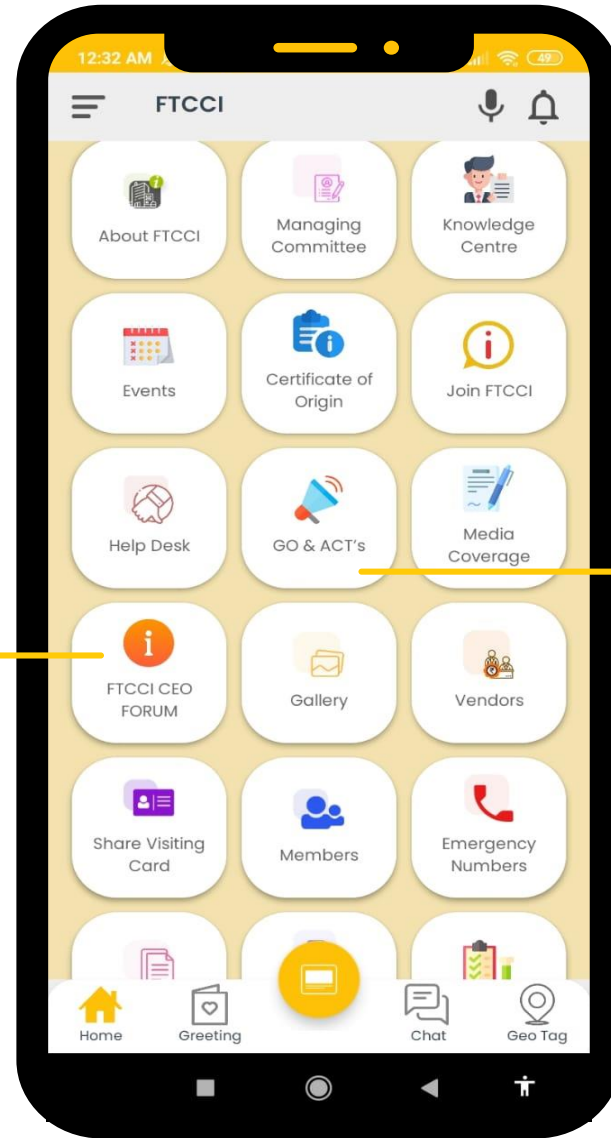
12:32 AM

49

FTCCI

About FTCCI

Managing Committee

Knowledge Centre

Events

Certificate of Origin

Join FTCCI

Help Desk

GO & ACT's

Media Coverage

FTCCI CEO FORUM

Gallery

Vendors

Share Visiting Card

Members

Emergency Numbers

Home

Greeting

Chat

Geo Tag